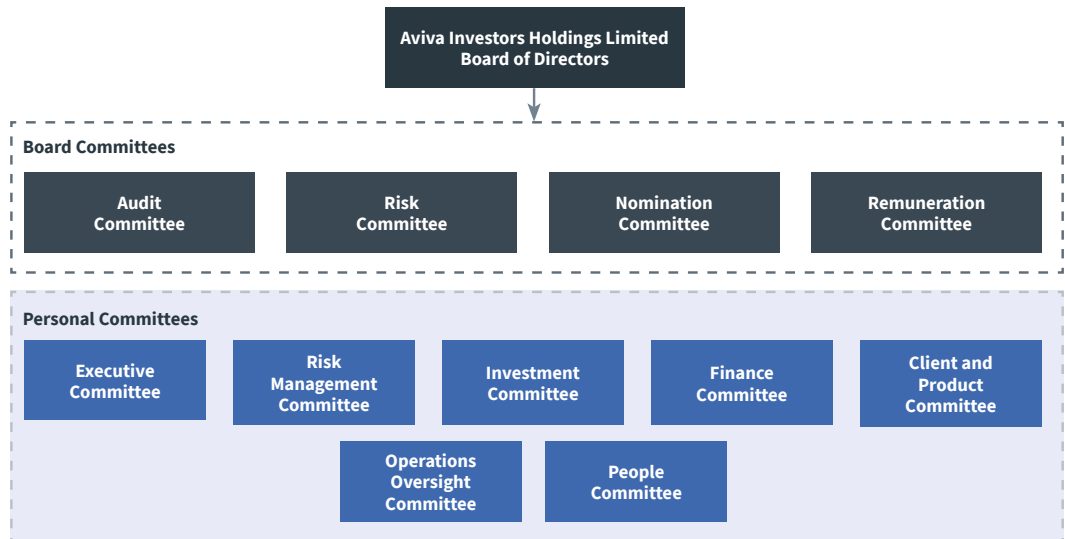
Aviva Investors Holdings Limited
Board of Directors

Board Committees

Audit Committee

Risk Committee

Nomination Committee

Remuneration Committee

Personal Committees

Executive Committee

Risk Management Committee

Investment Committee

Finance Committee

Client and Product Committee

Operations Oversight Committee

People Committee